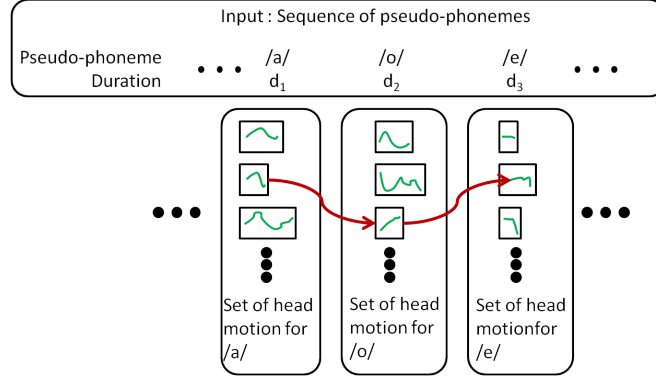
Input : Sequence of pseudo-phonemes

| | | | | | |
|---|---|---|---|---|---|
| Pseudo-phoneme | • • • | /a/ | /o/ | /e/ | • • • |
| Duration | | $d_1$ | $d_2$ | $d_3$ | |

• • •

Set of head motion for /a/

Set of head motion for /o/

Set of head motionfor /e/

• • •